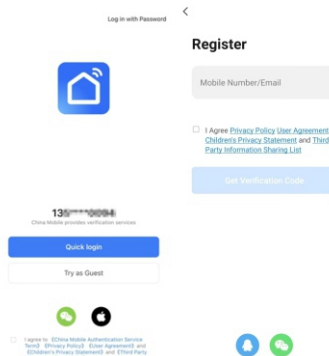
Log in with Password

135*****0694
China Mobile provides verification services

Quick login

Try as Guest

I agree to 《China Mobile Authentication Service Terms》《Privacy Policy》《User Agreement》 and 《Children's Privacy Statement》 and 《Third Party

<

Register

Mobile Number/Email

I Agree Privacy Policy User Agreement Children's Privacy Statement and Third Party Information Sharing List

Get Verification Code